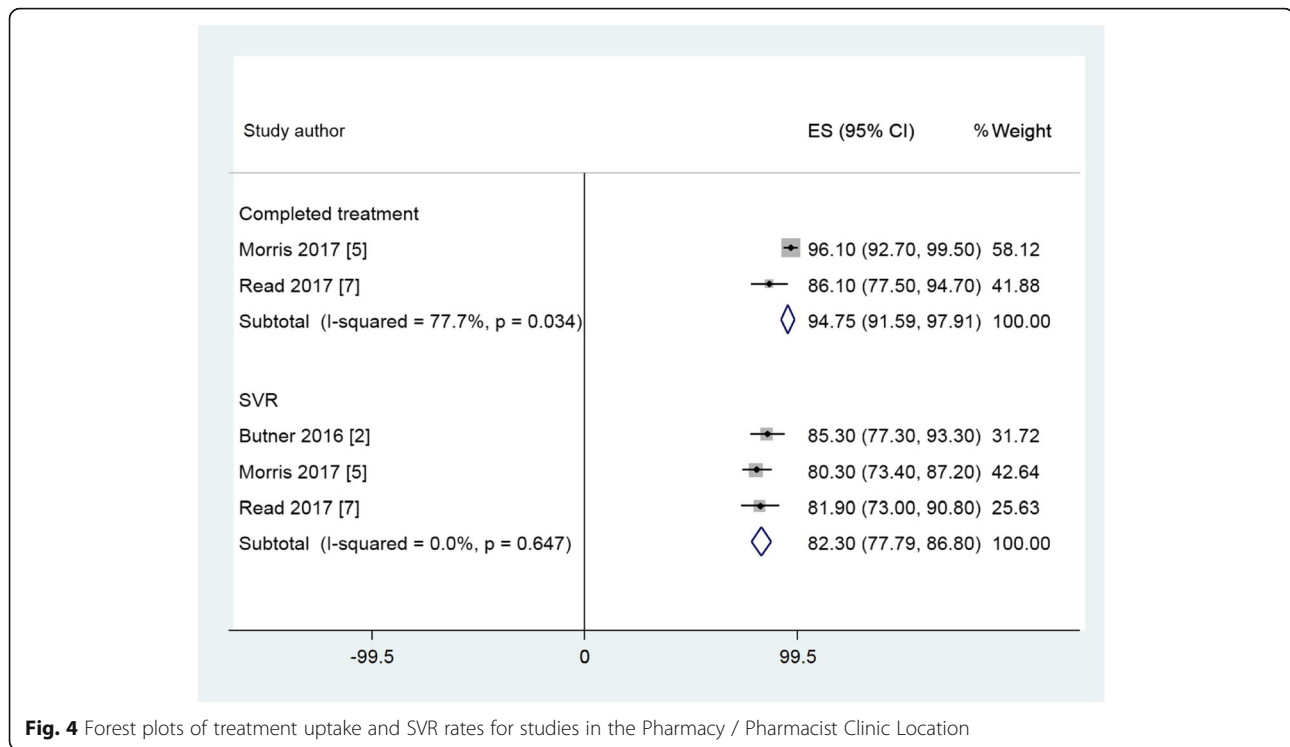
| Study author | ES (95% CI) | % Weight |
|---|---|---|
| Completed treatment | | |
| Morris 2017 [5] | 96.10 (92.70, 99.50) | 58.12 |
| Read 2017 [7] | 86.10 (77.50, 94.70) | 41.88 |
| Subtotal (I-squared = 77.7%, p = 0.034) | 94.75 (91.59, 97.91) | 100.00 |
| SVR | | |
| Butner 2016 [2] | 85.30 (77.30, 93.30) | 31.72 |
| Morris 2017 [5] | 80.30 (73.40, 87.20) | 42.64 |
| Read 2017 [7] | 81.90 (73.00, 90.80) | 25.63 |
| Subtotal (I-squared = 0.0%, p = 0.647) | 82.30 (77.79, 86.80) | 100.00 |

-99.5 0 99.5

**Fig. 4** Forest plots of treatment uptake and SVR rates for studies in the Pharmacy / Pharmacist Clinic Location